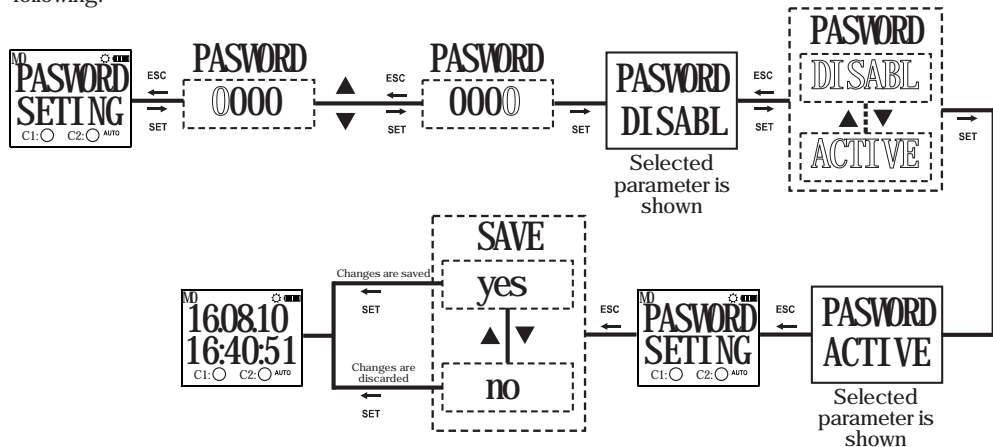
following:

MD
PASWORD
SETING
C1: C2: AUTO

ESC
SET

PASWORD
0000

ESC
SET

PASWORD
0000

SET

PASWORD
DISABL
Selected parameter is shown

ESC
SET

PASWORD
DISABL
ACTIVE

SET

SAVE
Changes are saved
SET
yes
Changes are discarded
SET
no

MD
16.08.10
16:40:51
C1: C2: AUTO

ESC

MD
PASWORD
SETING
C1: C2: AUTO

ESC

PASWORD
ACTIVE
Selected parameter is shown